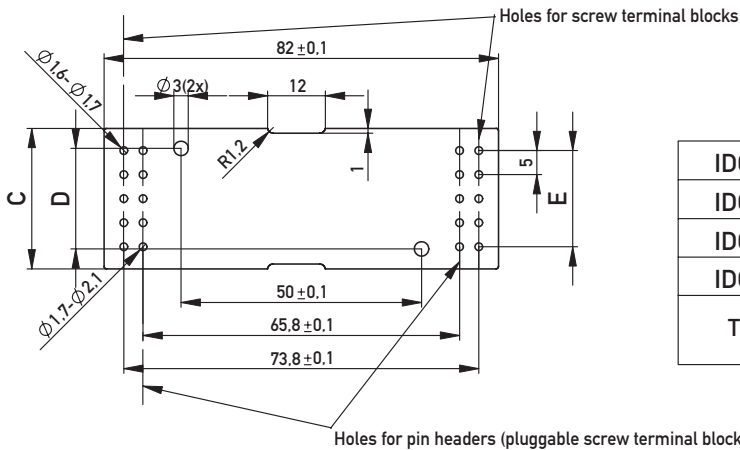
Holes for screw terminal blocks

82 ±0,1

$\emptyset$1,6-$\emptyset$1,7

$\emptyset$3(2x)

12

R1,2

1

5

C

D

E

$\emptyset$1,7-$\emptyset$2,1

50 ±0,1

65,8 ±0,1

73,8 ±0,1

Holes for pin headers (pluggable screw terminal block

| ID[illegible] |
|---|
| ID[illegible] |
| ID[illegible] |
| ID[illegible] |
| T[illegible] |